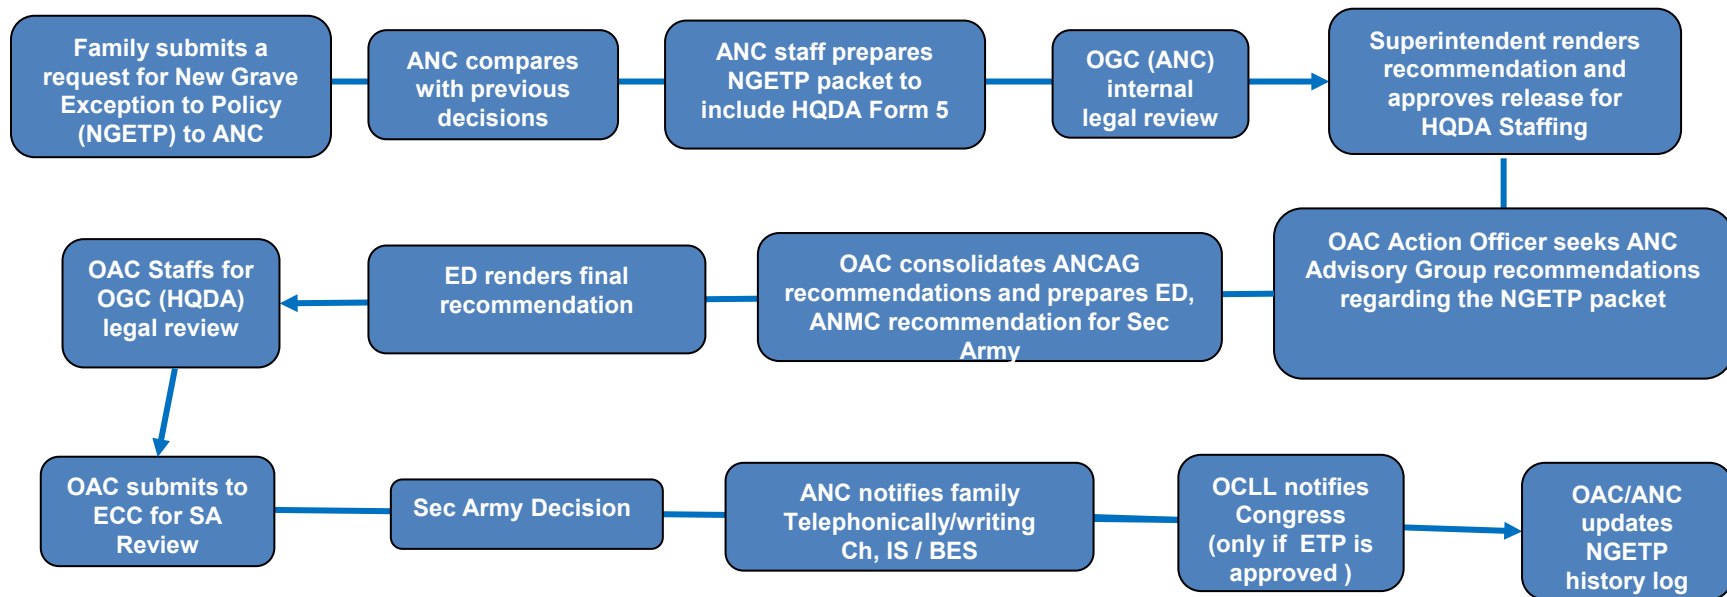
Family submits a request for New Grave Exception to Policy (NGETP) to ANC

ANC compares with previous decisions

ANC staff prepares NGETP packet to include HQDA Form 5

OGC (ANC) internal legal review

Superintendent renders recommendation and approves release for HQDA Staffing

OAC Action Officer seeks ANC Advisory Group recommendations regarding the NGETP packet

OAC consolidates ANCAG recommendations and prepares ED, ANMC recommendation for Sec Army

ED renders final recommendation

OAC Staffs for OGC (HQDA) legal review

OAC submits to ECC for SA Review

Sec Army Decision

ANC notifies family Telephonically/writing Ch, IS / BES

OCLL notifies Congress (only if ETP is approved )

OAC/ANC updates NGETP history log